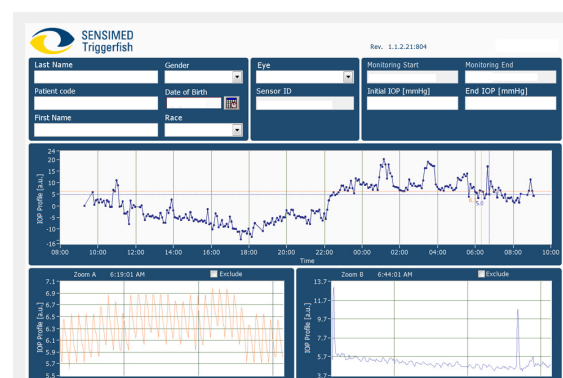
SENSIMED
Triggerfish

Rev. 1.1.2.21:804

Last Name
Gender
Patient code
Date of Birth
First Name
Race

Eye
Sensor ID

Monitoring Start
Monitoring End
Initial IOP [mmHg]
End IOP [mmHg]

24
20
16
12
8
4
0
-4
-8
-12
-16
IOP Profile [a.u.]
08:00
10:00
12:00
14:00
16:00
18:00
20:00
22:00
00:00
02:00
04:00
06:00
08:00
10:00
Time
5.0

Zoom A 6:19:01 AM
Exclude
7.1
6.9
6.7
6.5
6.3
6.1
5.9
5.7
5.5
IOP Profile [a.u.]

Zoom B 6:44:01 AM
Exclude
13.7
11.7
9.7
7.7
5.7
3.7
IOP Profile [a.u.]